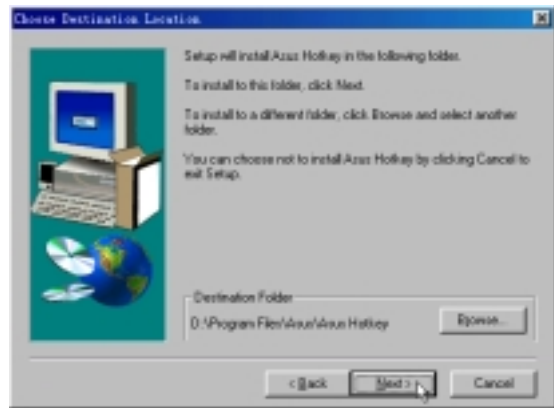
Choose Destination Location

Setup will install Asus Hotkey in the following folder.

To install to this folder, click Next.

To install to a different folder, click Browse and select another folder.

You can choose not to install Asus Hotkey by clicking Cancel to exit Setup.

Destination Folder

D:\Program Files\Asus\Asus Hotkey

Browse...

< Back

Next >

Cancel